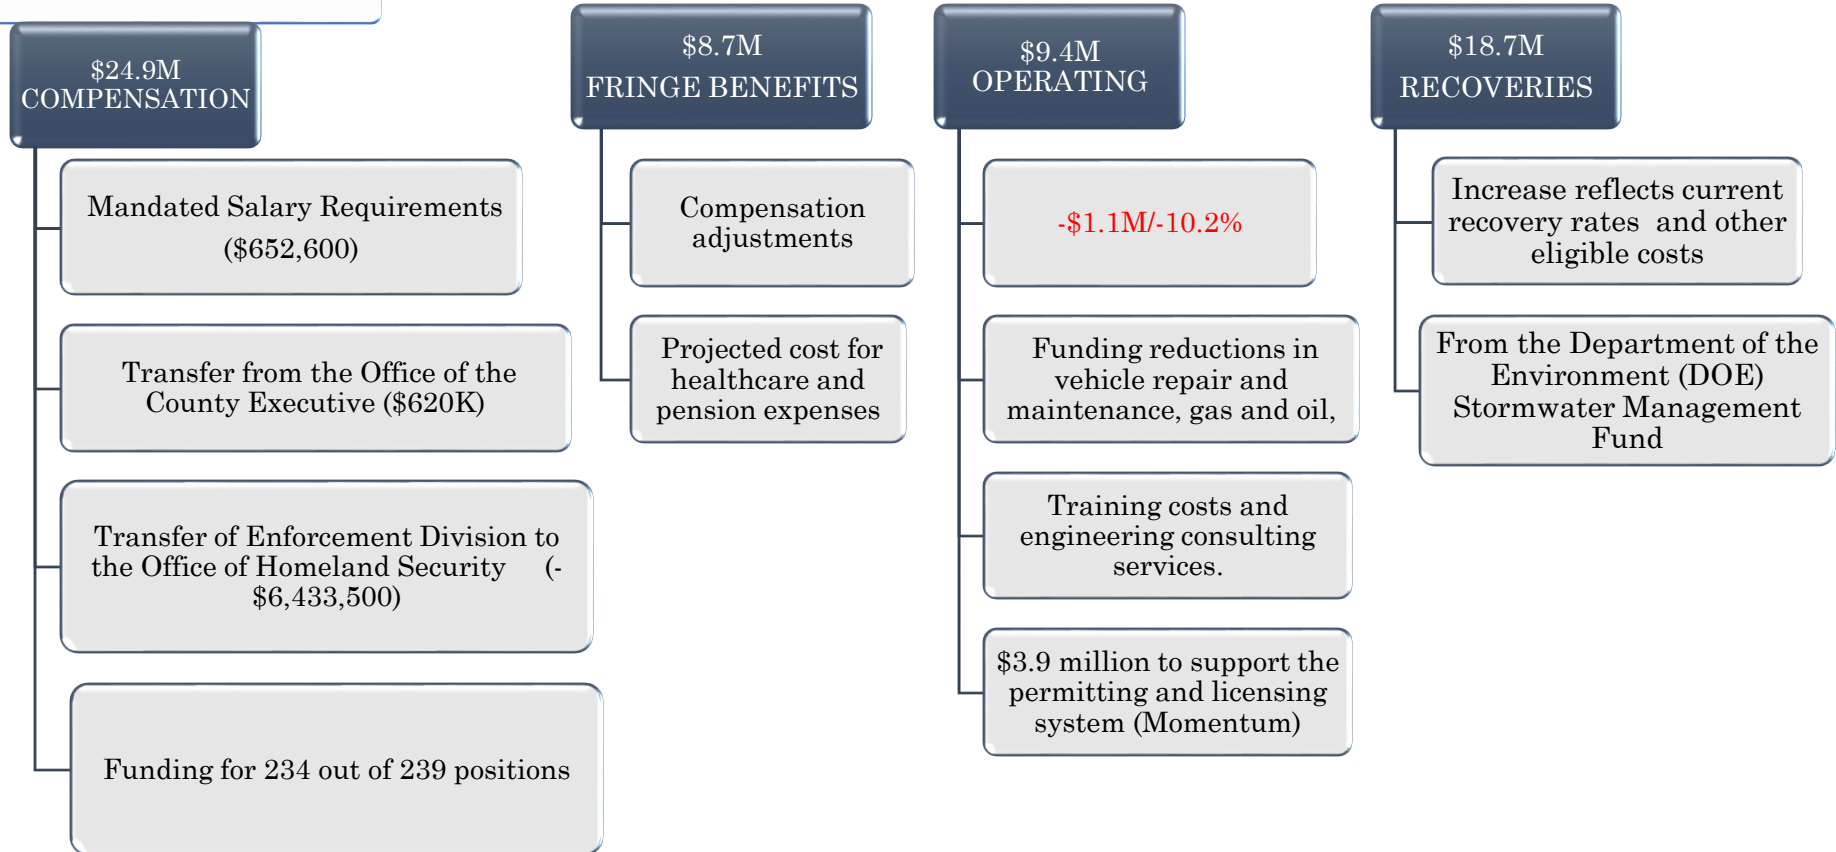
$24.9M
COMPENSATION

Mandated Salary Requirements ($652,600)

Transfer from the Office of the County Executive ($620K)

Transfer of Enforcement Division to the Office of Homeland Security (-$6,433,500)

Funding for 234 out of 239 positions

$8.7M
FRINGE BENEFITS

Compensation adjustments

Projected cost for healthcare and pension expenses

$9.4M
OPERATING

-$1.1M/-10.2%

Funding reductions in vehicle repair and maintenance, gas and oil,

Training costs and engineering consulting services.

$3.9 million to support the permitting and licensing system (Momentum)

$18.7M
RECOVERIES

Increase reflects current recovery rates and other eligible costs

From the Department of the Environment (DOE) Stormwater Management Fund